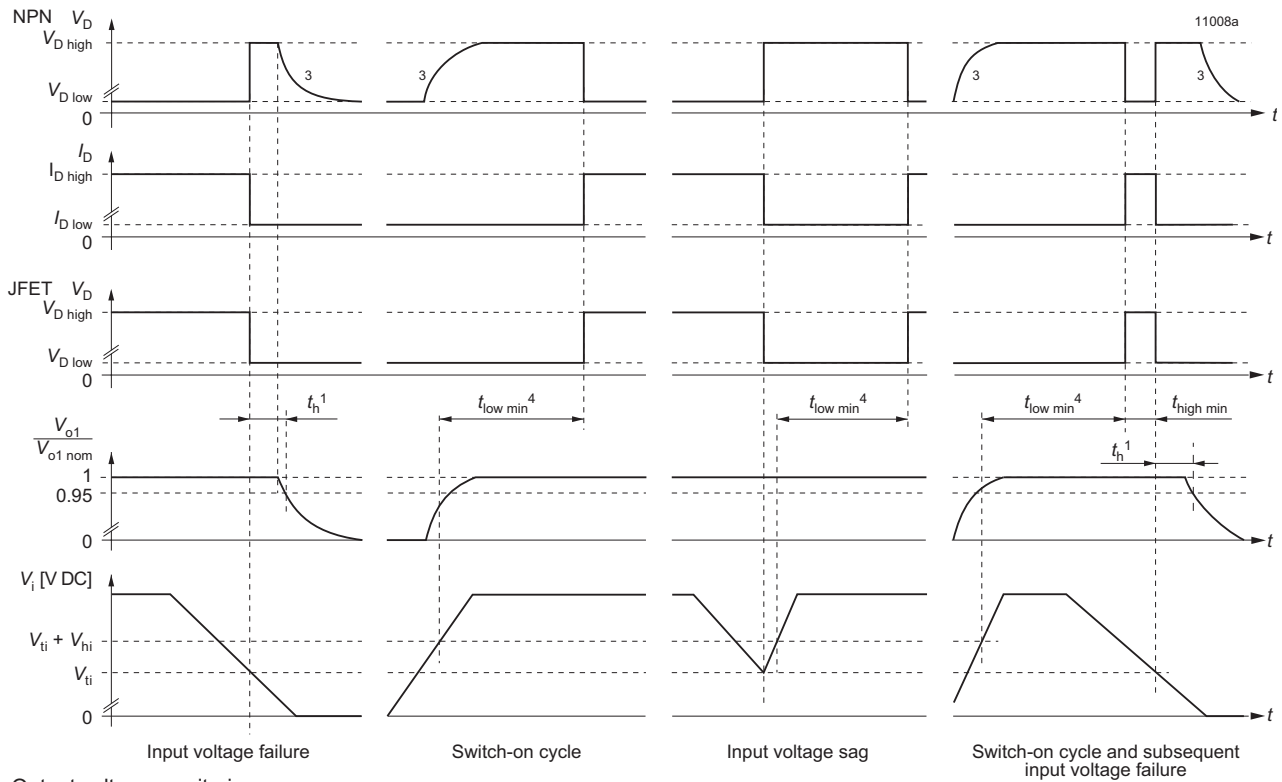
NPN $V_D$

11008a

$V_{D\ high}$

$V_{D\ low}$

0

3

3

3

3

$t$

$I_D$

$I_{D\ high}$

$I_{D\ low}$

0

$t$

JFET $V_D$

$V_{D\ high}$

$V_{D\ low}$

0

$t$

$t_h{}^1$

$t_{low\ min}{}^4$

$t_{low\ min}{}^4$

$t_{low\ min}{}^4$

$t_{high\ min}$

$\frac{V_{o1}}{V_{o1\ nom}}$

$t_h{}^1$

1

0.95

0

$t$

$V_i$ [V DC]

$V_{ti} + V_{hi}$

$V_{ti}$

0

$t$

Input voltage failure

Switch-on cycle

Input voltage sag

Switch-on cycle and subsequent input voltage failure

Output voltage monitoring